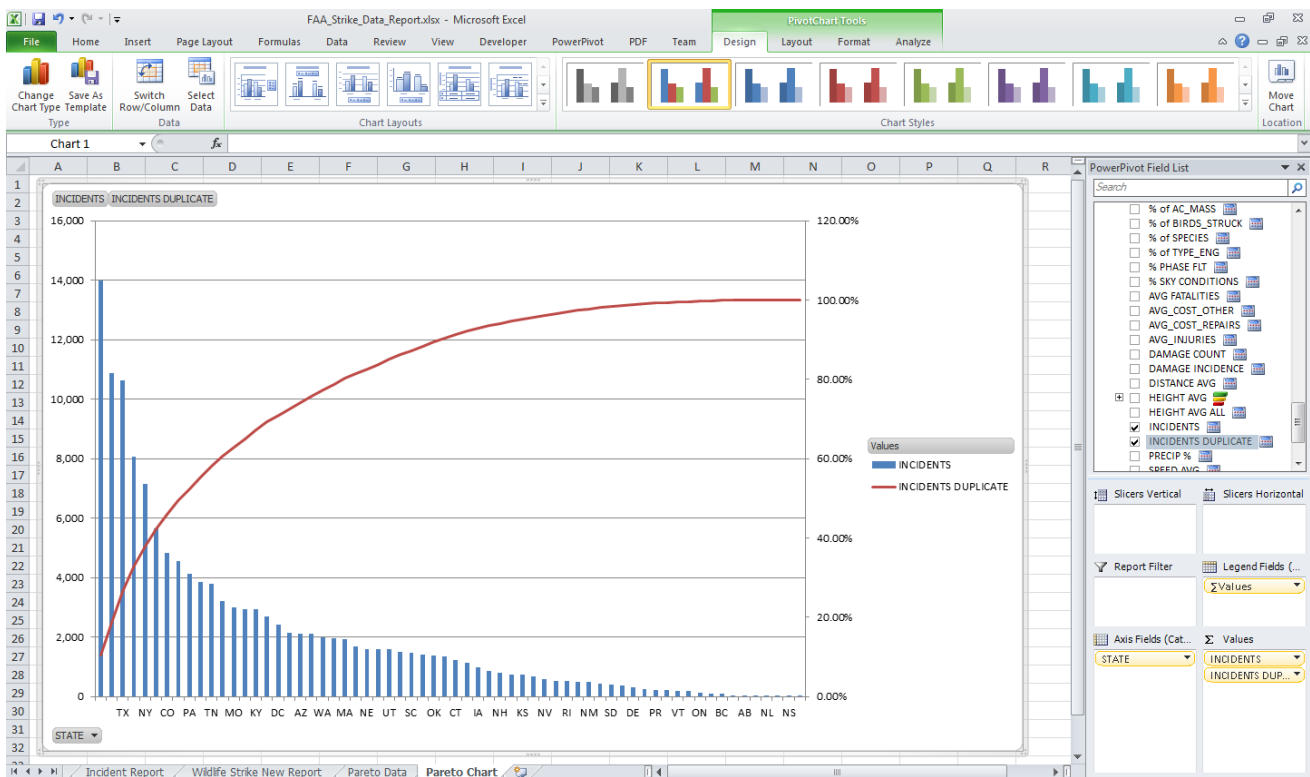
FAA_Strike_Data_Report.xlsx - Microsoft Excel

PivotChart Tools

File | Home | Insert | Page Layout | Formulas | Data | Review | View | Developer | PowerPivot | PDF | Team | Design | Layout | Format | Analyze

Change Chart Type | Save As Template
Type

Switch Row/Column | Select Data
Data

Chart Layouts

Chart Styles

Move Chart
Location

Chart 1

fx

A B C D E F G H I J K L M N O P Q R

INCIDENTS | INCIDENTS DUPLICATE

16,000
14,000
12,000
10,000
8,000
6,000
4,000
2,000
0

120.00%
100.00%
80.00%
60.00%
40.00%
20.00%
0.00%

TX NY CO PA TN MO KY DC AZ WA MA NE UT SC OK CT IA NH KS NV RI NM SD DE PR VT ON BC AB NL NS

Values
INCIDENTS
INCIDENTS DUPLICATE

STATE

PowerPivot Field List

Search

% of AC_MASS
% of BIRDS_STRUCK
% of SPECIES
% of TYPE_ENG
% PHASE FLT
% SKY CONDITIONS
AVG FATALITIES
AVG_COST_OTHER
AVG_COST_REPAIRS
AVG_INJURIES
DAMAGE COUNT
DAMAGE INCIDENCE
DISTANCE AVG
HEIGHT AVG
HEIGHT AVG ALL
INCIDENTS
INCIDENTS DUPLICATE
PRECIP %
SPEED AVG

Slicers Vertical | Slicers Horizontal

Report Filter | Legend Fields (...
∑Values

Axis Fields (Cat... | Σ Values
STATE | INCIDENTS
INCIDENTS DUP...

Incident Report | Wildlife Strike New Report | Pareto Data | Pareto Chart